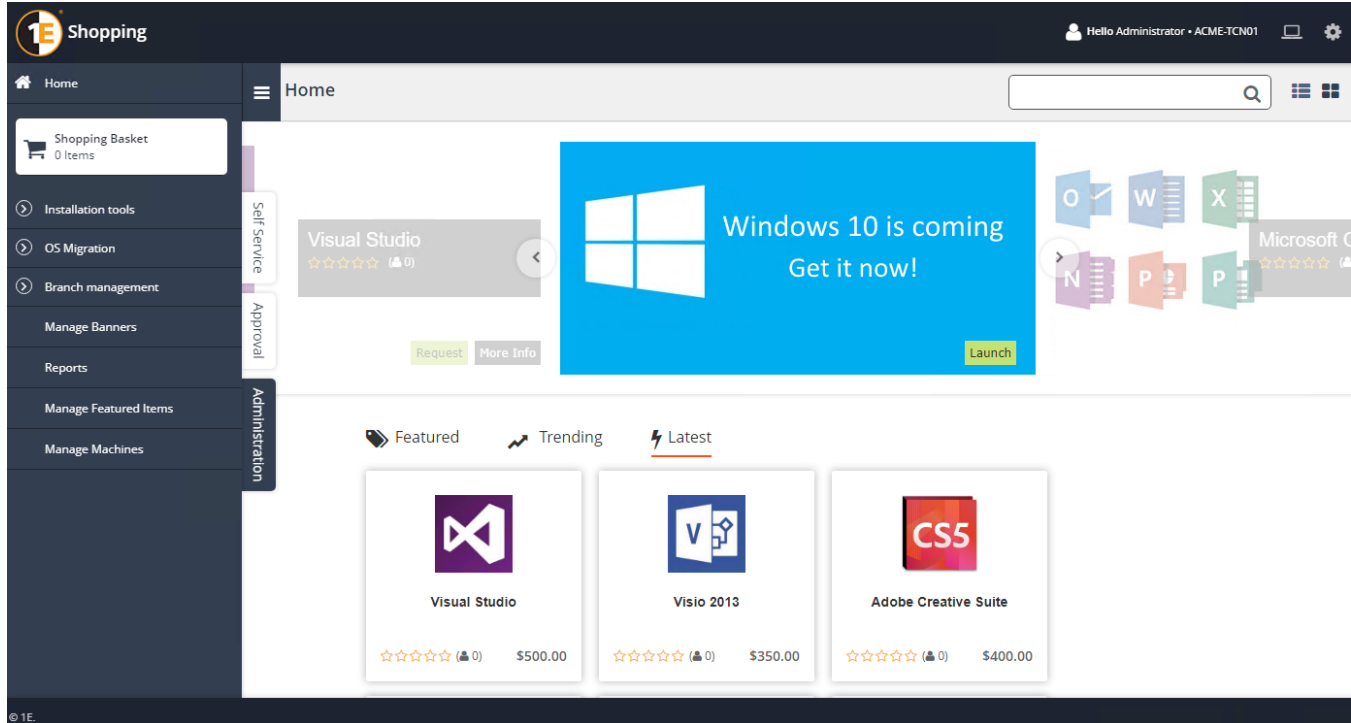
1E Shopping

Hello Administrator • ACME-TCN01

Home

Shopping Basket
0 Items

Installation tools

OS Migration

Branch management

Manage Banners

Reports

Manage Featured Items

Manage Machines

Home

Self Service

Approval

Administration

Visual Studio
☆☆☆☆☆ (0)

Request More Info

Windows 10 is coming
Get it now!

Launch

O W X N P P

Microsoft O
☆☆☆☆☆ (

Featured Trending Latest

Visual Studio
☆☆☆☆☆ (0) $500.00

V
Visio 2013
☆☆☆☆☆ (0) $350.00

CS5
Adobe Creative Suite
☆☆☆☆☆ (0) $400.00

© 1E.